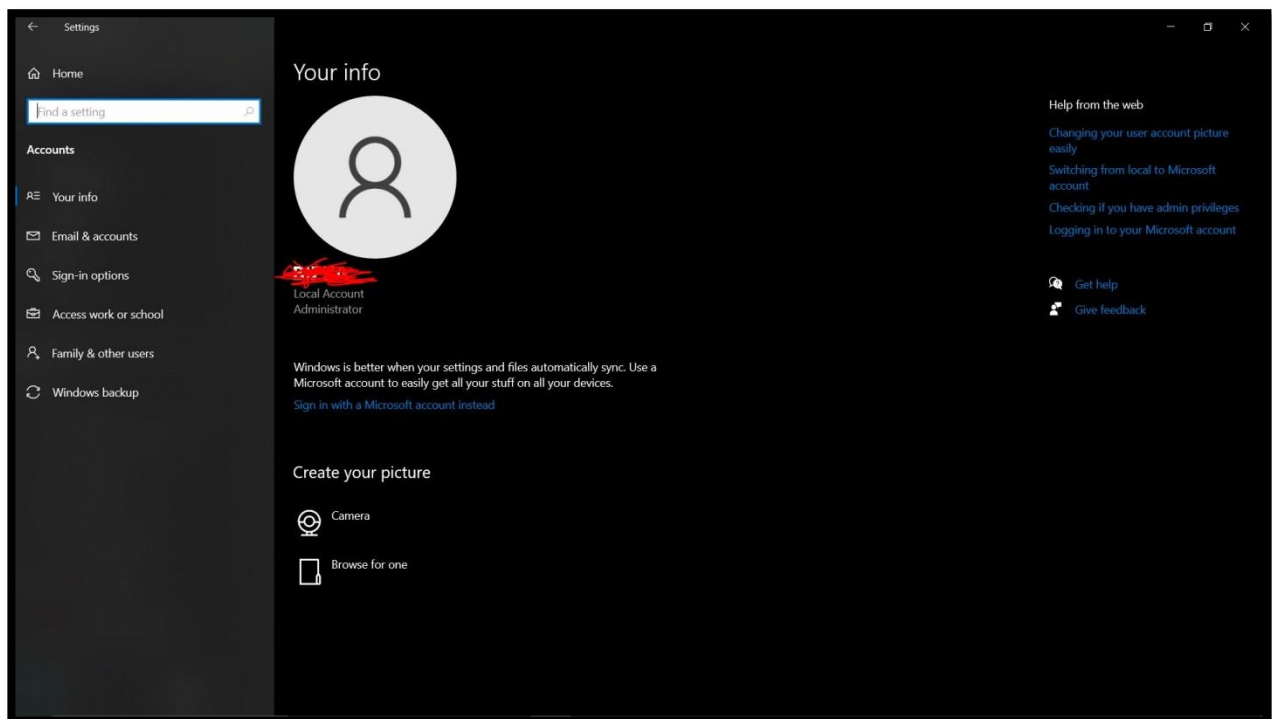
Settings

Home

Find a setting

Accounts

Your info

Email & accounts

Sign-in options

Access work or school

Family & other users

Windows backup

Your info

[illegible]
Local Account
Administrator

Windows is better when your settings and files automatically sync. Use a Microsoft account to easily get all your stuff on all your devices.

Sign in with a Microsoft account instead

Create your picture

Camera

Browse for one

Help from the web

Changing your user account picture easily

Switching from local to Microsoft account

Checking if you have admin privileges

Logging in to your Microsoft account

Get help

Give feedback